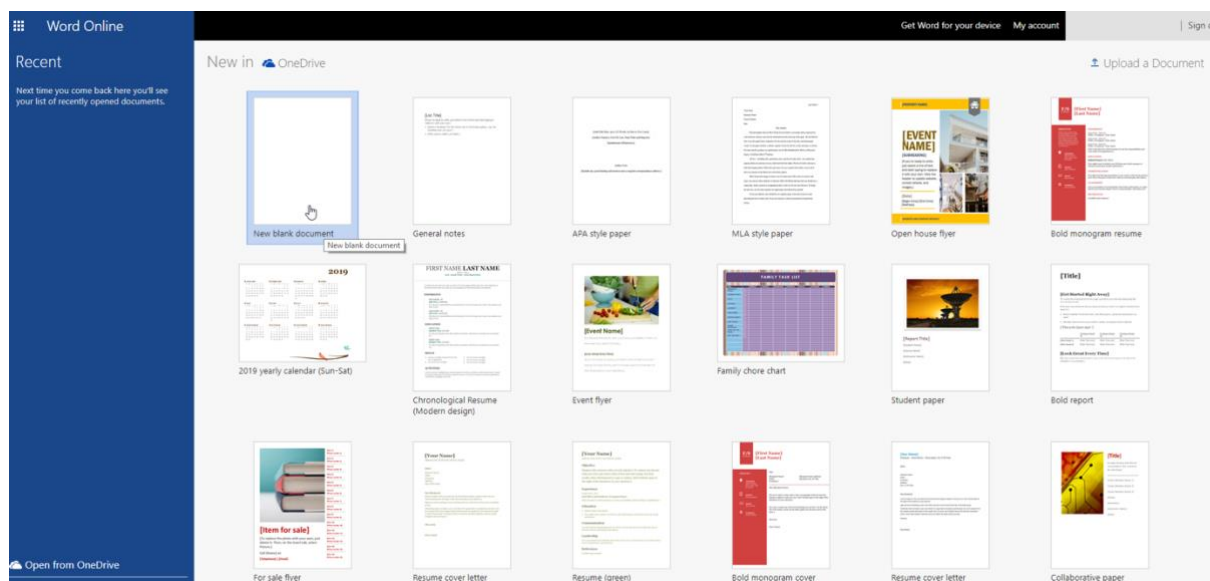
Word Online

Get Word for your device My account | Sign

Recent

Next time you come back here you'll see your list of recently opened documents.

Open from OneDrive

New in OneDrive

Upload a Document

New blank document
New blank document

General notes

APA style paper

MLA style paper

[EVENT NAME]
Open house flyer

Bold monogram resume

2019
2019 yearly calendar (Sun-Sat)

FIRST NAME LAST NAME
Chronological Resume (Modern design)

[Event Name]
Event flyer

FAMILY TASK LIST
Family chore chart

Student paper

[Title]
Bold report

[Item for sale]
For sale flyer

Resume cover letter

Resume (green)

Bold monogram cover

Resume cover letter

Collaborative paper